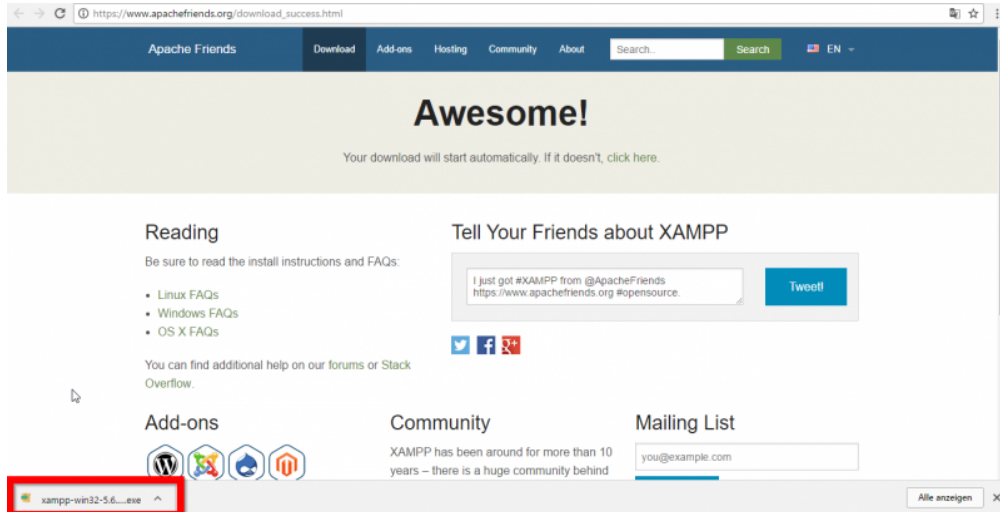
https://www.apachefriends.org/download_success.html

Apache Friends Download Add-ons Hosting Community About Search.. Search EN

Awesome!

Your download will start automatically. If it doesn't, click here.

Reading

Be sure to read the install instructions and FAQs:

- Linux FAQs
- Windows FAQs
- OS X FAQs

You can find additional help on our forums or Stack Overflow.

Tell Your Friends about XAMPP

I just got #XAMPP from @ApacheFriends https://www.apachefriends.org #opensource.

Tweet!

Add-ons

Community

XAMPP has been around for more than 10 years – there is a huge community behind

Mailing List

you@example.com

xampp-win32-5.6.....exe

Alle anzeigen